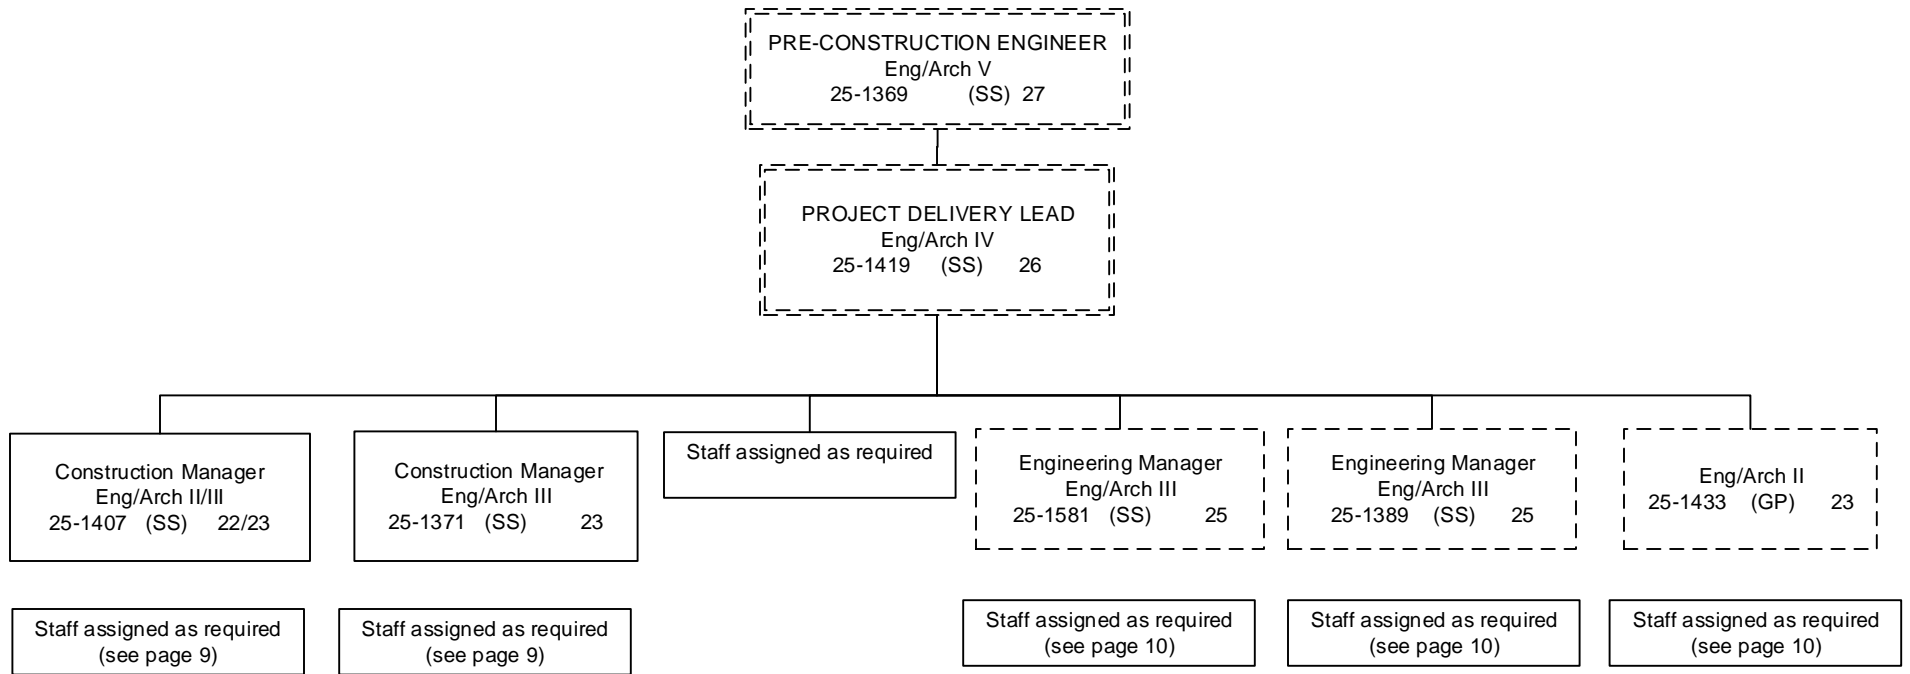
PRE-CONSTRUCTION ENGINEER
Eng/Arch V
25-1369 (SS) 27

PROJECT DELIVERY LEAD
Eng/Arch IV
25-1419 (SS) 26

Construction Manager
Eng/Arch II/III
25-1407 (SS) 22/23

Construction Manager
Eng/Arch III
25-1371 (SS) 23

Staff assigned as required

Engineering Manager
Eng/Arch III
25-1581 (SS) 25

Engineering Manager
Eng/Arch III
25-1389 (SS) 25

Eng/Arch II
25-1433 (GP) 23

Staff assigned as required
(see page 9)

Staff assigned as required
(see page 9)

Staff assigned as required
(see page 10)

Staff assigned as required
(see page 10)

Staff assigned as required
(see page 10)